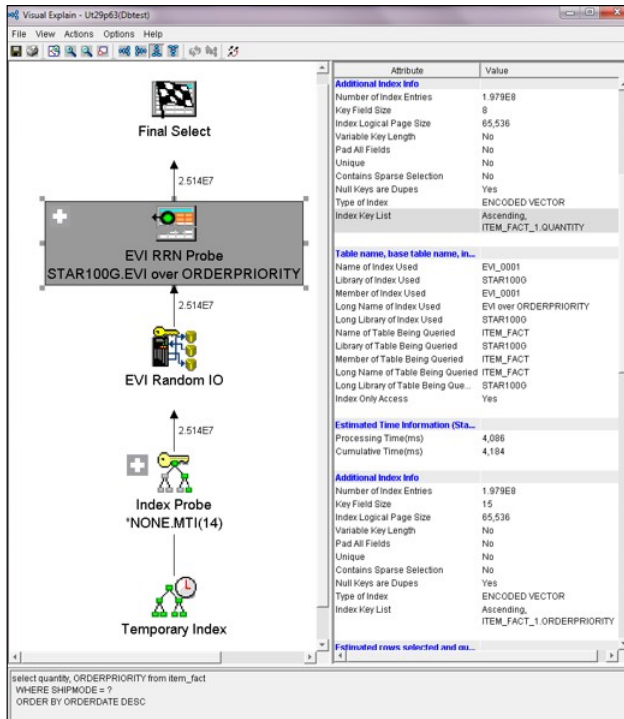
Visual Explain - Ut29p63(Dbtest)

File View Actions Options Help

Final Select

2.514E7

EVI RRN Probe
STAR100G.EVI over ORDERPRIORITY

2.514E7

EVI Random IO

2.514E7

Index Probe
*NONE.MTI(14)

Temporary Index

| Attribute | Value |
|---|---|
| **Additional Index Info** | |
| Number of Index Entries | 1.979E8 |
| Key Field Size | 8 |
| Index Logical Page Size | 65,536 |
| Variable Key Length | No |
| Pad All Fields | No |
| Unique | No |
| Contains Sparse Selection | No |
| Null Keys are Dupes | Yes |
| Type of Index | ENCODED VECTOR |
| Index Key List | Ascending, ITEM_FACT_1.QUANTITY |
| **Table name, base table name, in...** | |
| Name of Index Used | EVI_0001 |
| Library of Index Used | STAR100G |
| Member of Index Used | EVI_0001 |
| Long Name of Index Used | EVI over ORDERPRIORITY |
| Long Library of Index Used | STAR100G |
| Name of Table Being Queried | ITEM_FACT |
| Library of Table Being Queried | STAR100G |
| Member of Table Being Queried | ITEM_FACT |
| Long Name of Table Being Queried | ITEM_FACT |
| Long Library of Table Being Que... | STAR100G |
| Index Only Access | Yes |
| **Estimated Time Information (Sta...** | |
| Processing Time(ms) | 4,086 |
| Cumulative Time(ms) | 4,184 |
| **Additional Index Info** | |
| Number of Index Entries | 1.979E8 |
| Key Field Size | 15 |
| Index Logical Page Size | 65,536 |
| Variable Key Length | No |
| Pad All Fields | No |
| Unique | No |
| Contains Sparse Selection | No |
| Null Keys are Dupes | Yes |
| Type of Index | ENCODED VECTOR |
| Index Key List | Ascending, ITEM_FACT_1.ORDERPRIORITY |
| **Estimated rows selected and qu...** | |

select quantity, ORDERPRIORITY from item_fact
WHERE SHIPMODE = ?
ORDER BY ORDERDATE DESC